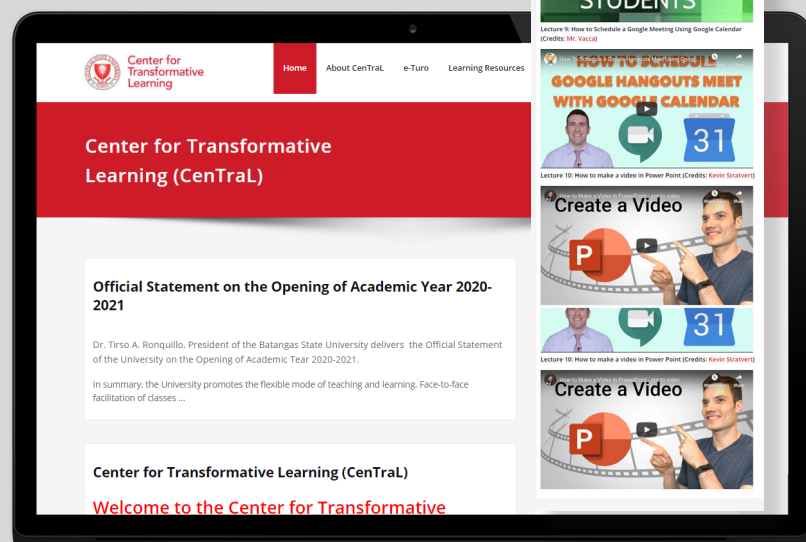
Center for Transformative Learning

Home
About CenTraL
e-Turo
Learning Resources

Center for Transformative Learning (CenTraL)

Official Statement on the Opening of Academic Year 2020-2021

Dr. Tirso A. Ronquillo, President of the Batangas State University delivers the Official Statement of the University on the Opening of Academic Tear 2020-2021.

In summary, the University promotes the flexible mode of teaching and learning. Face-to-face facilitation of classes ...

Center for Transformative Learning (CenTraL)

Welcome to the Center for Transformative

STUDENTS

Lecture 9: How to Schedule a Google Meeting Using Google Calendar (Credits: Mr. Vacca)

How To Schedule A Google Hangouts Meet Using Google Calendar

HOW TO SCHEDULE GOOGLE HANGOUTS MEET WITH GOOGLE CALENDAR

31

Lecture 10: How to make a video in Power Point (Credits: Kevin Stratvert)

How to Make a Video in PowerPoint

Create a Video

31

Lecture 10: How to make a video in Power Point (Credits: Kevin Stratvert)

How to Make a Video in PowerPoint

Create a Video